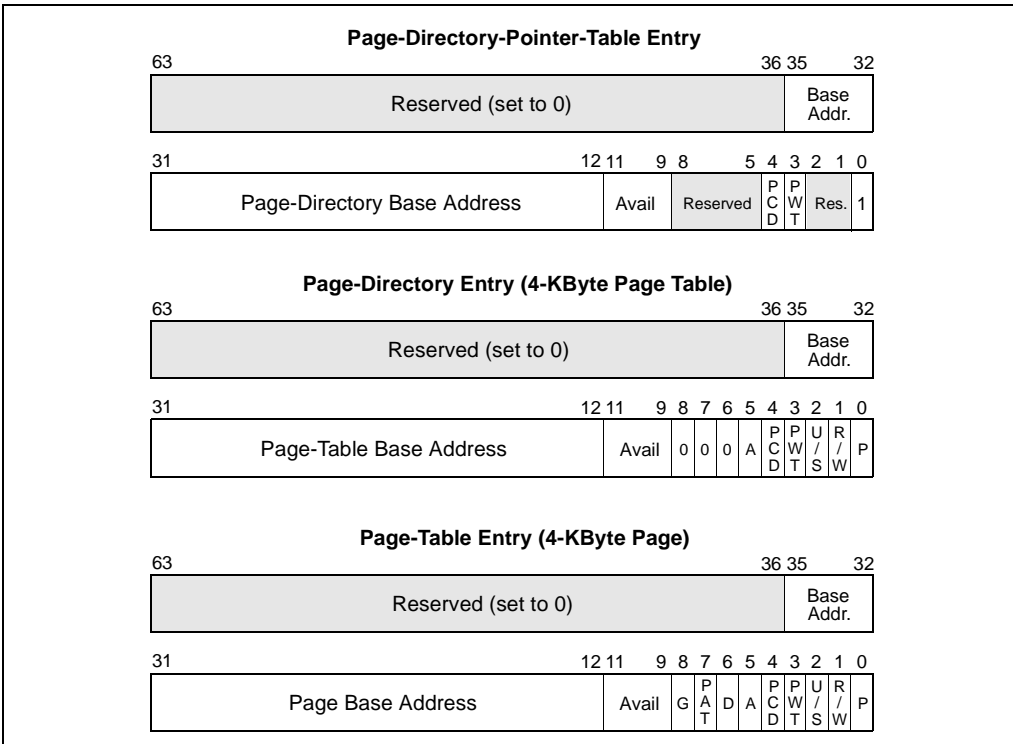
Page-Directory-Pointer-Table Entry

63 36 35 32

| Reserved (set to 0) | Base Addr. |
|---|---|

31 12 11 9 8 5 4 3 2 1 0

| Page-Directory Base Address | Avail | Reserved | PCD | PWT | Res. | 1 |
|---|---|---|---|---|---|---|

Page-Directory Entry (4-KByte Page Table)

63 36 35 32

| Reserved (set to 0) | Base Addr. |
|---|---|

31 12 11 9 8 7 6 5 4 3 2 1 0

| Page-Table Base Address | Avail | 0 | 0 | 0 | A | PCD | PWT | U/S | R/W | P |
|---|---|---|---|---|---|---|---|---|---|---|

Page-Table Entry (4-KByte Page)

63 36 35 32

| Reserved (set to 0) | Base Addr. |
|---|---|

31 12 11 9 8 7 6 5 4 3 2 1 0

| Page Base Address | Avail | G | PAT | D | A | PCD | PWT | U/S | R/W | P |
|---|---|---|---|---|---|---|---|---|---|---|